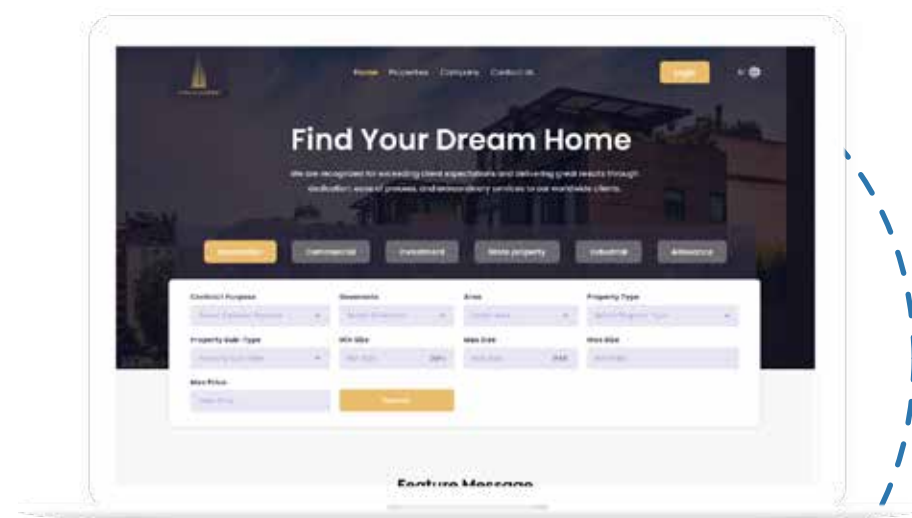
Home Properties Company Contact Us

Login

Find Your Dream Home

We are recognized for exceeding client expectations and delivering great results through dedication, ease of process, and extraordinary services to our worldwide clients.

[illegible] Commercial Investment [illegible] Industrial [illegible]

Contract Purpose

Governorate

Area

Property Type

Property Sub-Type

Min Size

Max Size

Max Size

Max Price

Search

Feature Message